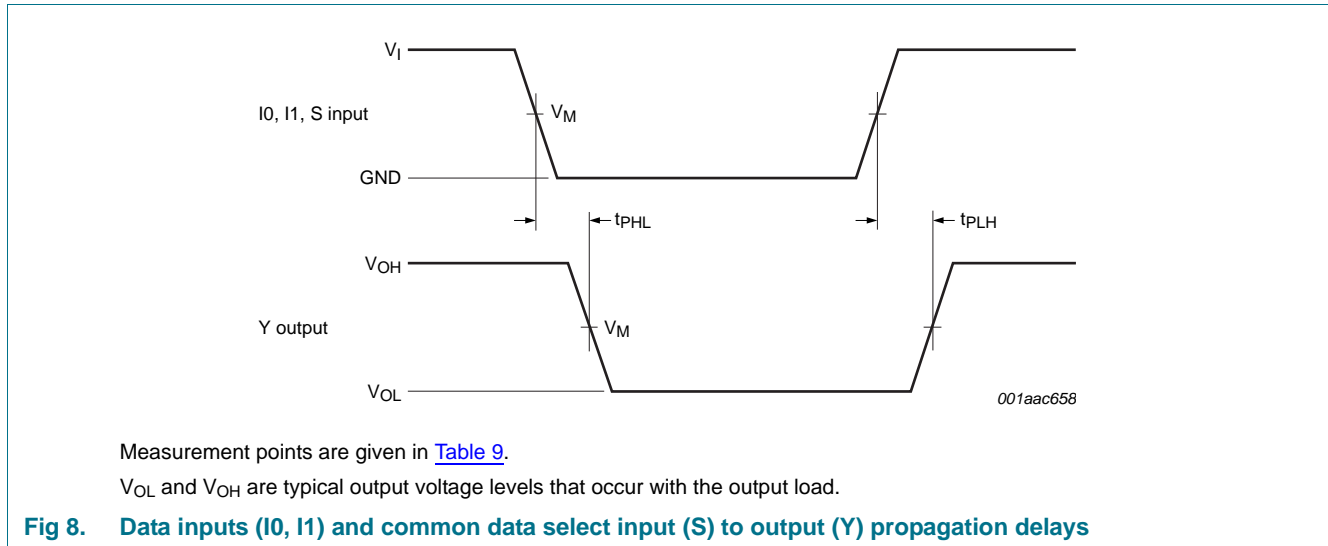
$V_I$

I0, I1, S input

$V_M$

GND

$t_{PHL}$

$t_{PLH}$

$V_{OH}$

Y output

$V_M$

$V_{OL}$

001aac658

Measurement points are given in Table 9.

$V_{OL}$ and $V_{OH}$ are typical output voltage levels that occur with the output load.

Fig 8. Data inputs (I0, I1) and common data select input (S) to output (Y) propagation delays